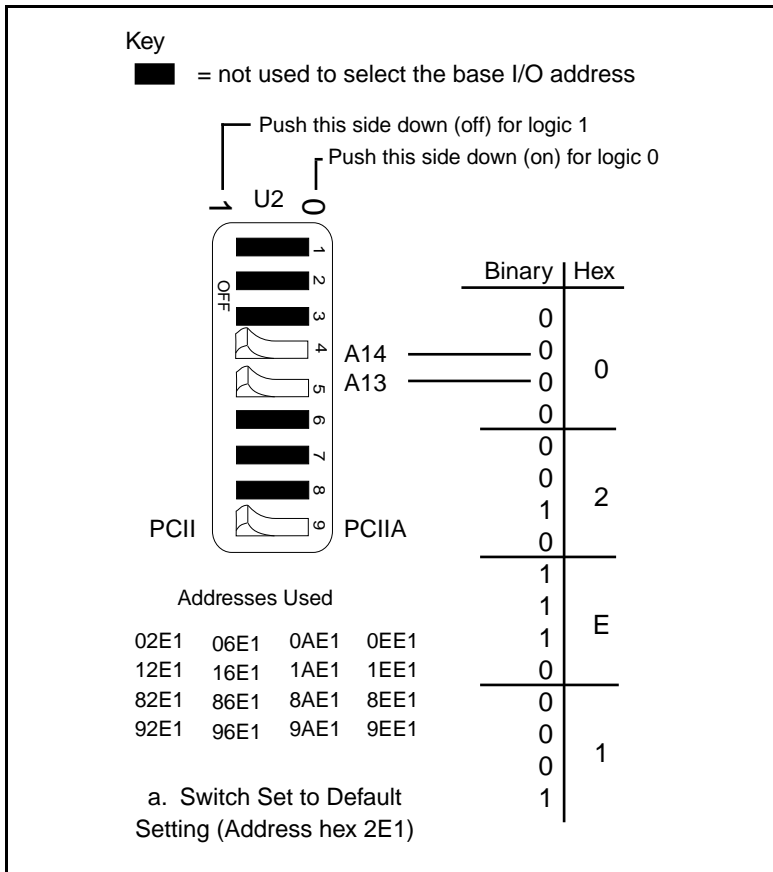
Key

= not used to select the base I/O address

Push this side down (off) for logic 1

Push this side down (on) for logic 0

1 U2 0

OFF

1
2
3
4
5
6
7
8
9

PCII PCIIA

A14
A13

| Binary | Hex |
|---|---|
| 0 0 0 0 | 0 |
| 0 0 1 0 | 2 |
| 1 1 1 0 | E |
| 0 0 0 1 | 1 |

Addresses Used

| | | | |
|---|---|---|---|
| 02E1 | 06E1 | 0AE1 | 0EE1 |
| 12E1 | 16E1 | 1AE1 | 1EE1 |
| 82E1 | 86E1 | 8AE1 | 8EE1 |
| 92E1 | 96E1 | 9AE1 | 9EE1 |

a. Switch Set to Default Setting (Address hex 2E1)